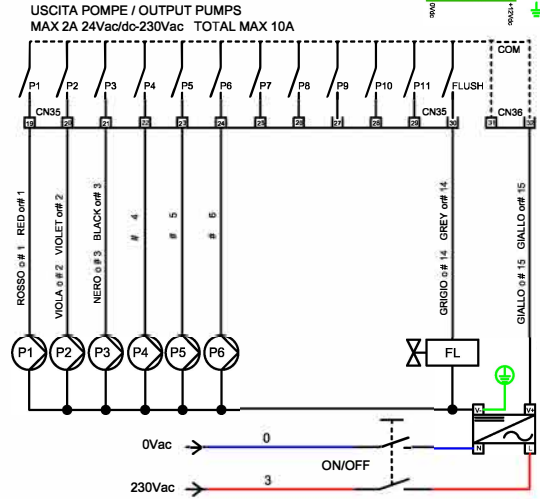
USCITA POMPE / OUTPUT PUMPS
MAX 2A 24Vac/dc-230Vac TOTAL MAX 10A

0Vdc
+12Vdc

COM

P1 P2 P3 P4 P5 P6 P7 P8 P9 P10 P11 FLUSH

CN35 CN35 CN36

19 20 21 22 23 24 25 26 27 28 29 30 31 32

ROSSO o# 1 RED or# 1
VIOLA o# 2 VIOLET or# 2
NERO o# 3 BLACK or# 3
# 4
# 5
# 6
GRIGIO o# 14 GREY or# 14
GIALLO o# 15 GIALLO or# 15

P1 P2 P3 P4 P5 P6

FL

V- V+
N L

0Vac
0
ON/OFF
230Vac
3